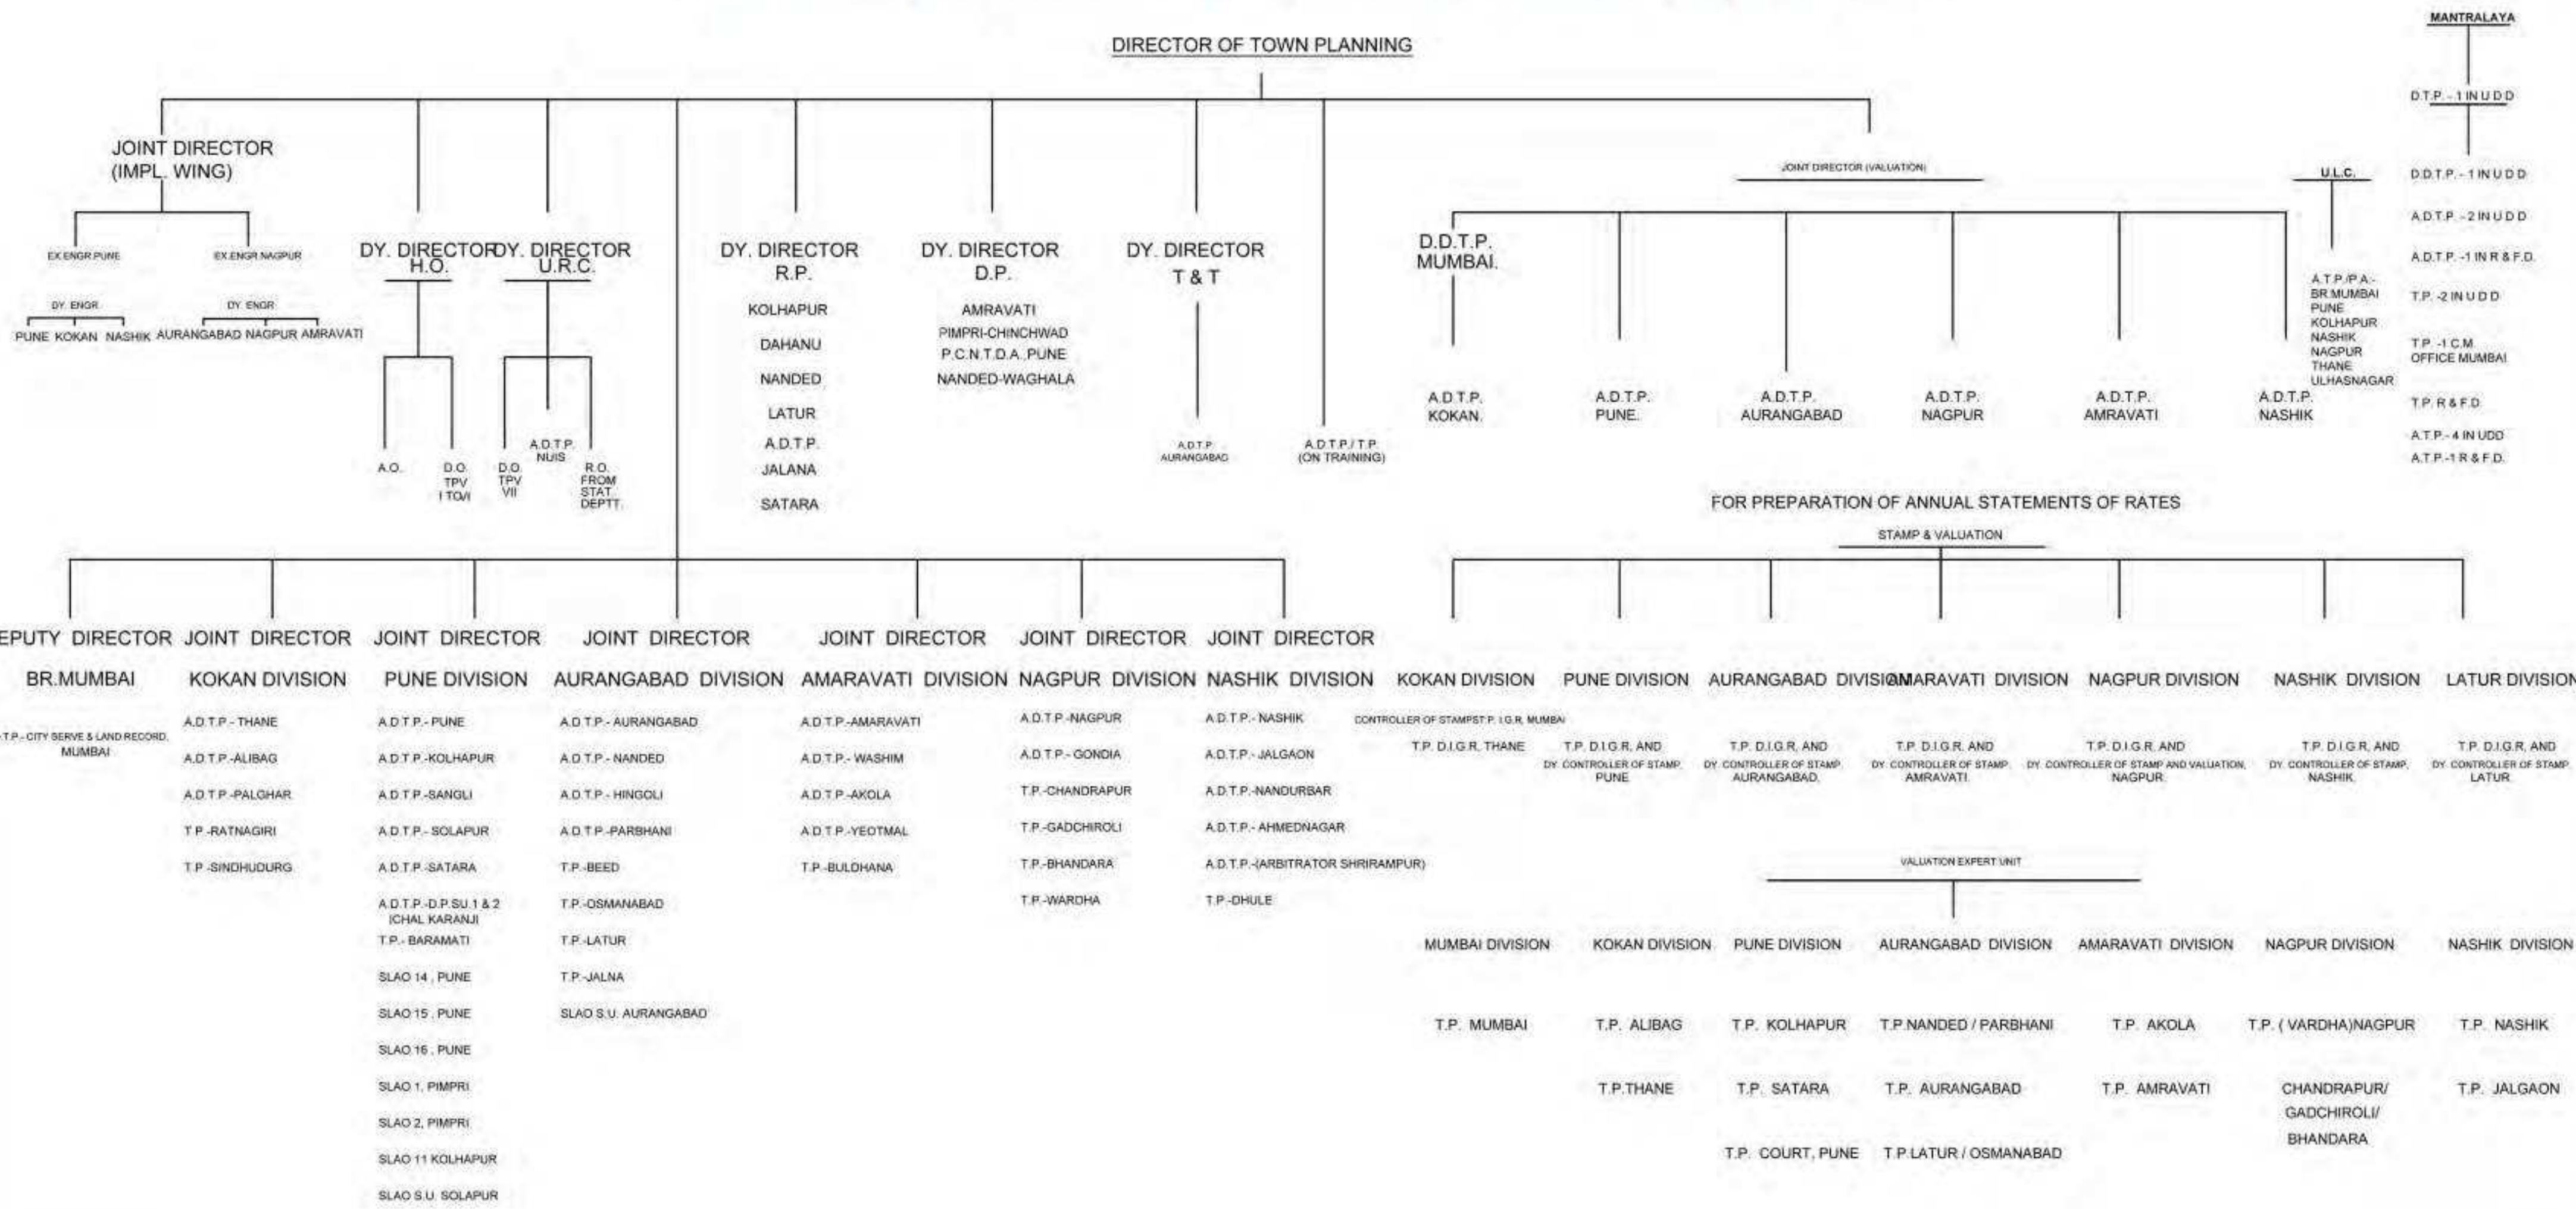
MANTRALAYA

D.T.P. - 1 IN U D D

D.D.T.P. - 1 IN U D D

A.D.T.P. - 2 IN U D D

A.D.T.P. -1 IN R & F.D.

T.P. -2 IN U D D

T.P. -1 C.M. OFFICE MUMBAI

T.P. R & F.D.

A.T.P.- 4 IN UDD

A.T.P.-1 R & F.D.

DIRECTOR OF TOWN PLANNING

JOINT DIRECTOR (IMPL. WING)

EX.ENGR.PUNE

EX.ENGR.NAGPUR

DY. ENGR.

PUNE KOKAN NASHIK

DY. ENGR.

AURANGABAD NAGPUR AMRAVATI

DY. DIRECTOR H.O.

A.O.

D.O. TPV I TO VI

DY. DIRECTOR U.R.C.

D.O. TPV VII

A.D.T.P. NUIS

R.O. FROM STAT. DEPTT.

DY. DIRECTOR R.P.

KOLHAPUR

DAHANU

NANDED

LATUR

A.D.T.P.

JALANA

SATARA

DY. DIRECTOR D.P.

AMRAVATI

PIMPRI-CHINCHWAD

P.C.N.T.D.A. PUNE

NANDED-WAGHALA

DY. DIRECTOR T & T

A.D.T.P. AURANGABAD

A.D.T.P./T.P. (ON TRAINING)

JOINT DIRECTOR (VALUATION)

D.D.T.P. MUMBAI.

A.D.T.P. KOKAN.

A.D.T.P. PUNE.

A.D.T.P. AURANGABAD

A.D.T.P. NAGPUR

A.D.T.P. AMRAVATI

A.D.T.P. NASHIK

U.L.C.

A.T.P./P.A.- BR.MUMBAI PUNE KOLHAPUR NASHIK NAGPUR THANE ULHASNAGAR

FOR PREPARATION OF ANNUAL STATEMENTS OF RATES

STAMP & VALUATION

EPUTY DIRECTOR BR.MUMBAI

T.P.- CITY SERVE & LAND RECORD, MUMBAI

JOINT DIRECTOR KOKAN DIVISION

A.D.T.P.- THANE

A.D.T.P.-ALIBAG

A.D.T.P.-PALGHAR

T.P.-RATNAGIRI

T.P.-SINDHUDURG

JOINT DIRECTOR PUNE DIVISION

A.D.T.P.- PUNE

A.D.T.P.-KOLHAPUR

A.D.T.P.-SANGLI

A.D.T.P.- SOLAPUR

A.D.T.P.-SATARA

A.D.T.P.-D.P.SU.1 & 2 ICHAL KARANJI

T.P.- BARAMATI

SLAO 14 , PUNE

SLAO 15 , PUNE

SLAO 16 , PUNE

SLAO 1, PIMPRI

SLAO 2, PIMPRI

SLAO 11 KOLHAPUR

SLAO S.U. SOLAPUR

JOINT DIRECTOR AURANGABAD DIVISION

A.D.T.P.- AURANGABAD

A.D.T.P.- NANDED

A.D.T.P.- HINGOLI

A.D.T.P.-PARBHANI

T.P.-BEED

T.P.-OSMANABAD

T.P.-LATUR

T.P.-JALNA

SLAO S.U. AURANGABAD

JOINT DIRECTOR AMARAVATI DIVISION

A.D.T.P.-AMARAVATI

A.D.T.P.- WASHIM

A.D.T.P.-AKOLA

A.D.T.P.-YEOTMAL

T.P.-BULDHANA

JOINT DIRECTOR NAGPUR DIVISION

A.D.T.P.-NAGPUR

A.D.T.P.- GONDIA

T.P.-CHANDRAPUR

T.P.-GADCHIROLI

T.P.-BHANDARA

T.P.-WARDHA

JOINT DIRECTOR NASHIK DIVISION

A.D.T.P.- NASHIK

A.D.T.P.- JALGAON

A.D.T.P.-NANDURBAR

A.D.T.P.- AHMEDNAGAR

A.D.T.P.-(ARBITRATOR SHRIRAMPUR)

T.P.-DHULE

KOKAN DIVISION

CONTROLLER OF STAMPST.P. I.G.R. MUMBAI

T.P. D.I.G.R. THANE

PUNE DIVISION

T.P. D.I.G.R. AND DY. CONTROLLER OF STAMP, PUNE

AURANGABAD DIVISION

T.P. D.I.G.R. AND DY. CONTROLLER OF STAMP, AURANGABAD.

AMARAVATI DIVISION

T.P. D.I.G.R. AND DY. CONTROLLER OF STAMP, AMRAVATI

NAGPUR DIVISION

T.P. D.I.G.R. AND DY. CONTROLLER OF STAMP AND VALUATION, NAGPUR

NASHIK DIVISION

T.P. D.I.G.R. AND DY. CONTROLLER OF STAMP, NASHIK

LATUR DIVISION

T.P. D.I.G.R. AND DY. CONTROLLER OF STAMP, LATUR

VALUATION EXPERT UNIT

MUMBAI DIVISION

T.P. MUMBAI

KOKAN DIVISION

T.P. ALIBAG

T.P.THANE

PUNE DIVISION

T.P. KOLHAPUR

T.P. SATARA

T.P. COURT, PUNE

AURANGABAD DIVISION

T.P NANDED / PARBHANI

T.P. AURANGABAD

T.P.LATUR / OSMANABAD

AMARAVATI DIVISION

T.P. AKOLA

T.P. AMRAVATI

NAGPUR DIVISION

T.P. ( VARDHA)NAGPUR

CHANDRAPUR/ GADCHIROLI/ BHANDARA

NASHIK DIVISION

T.P. NASHIK

T.P. JALGAON